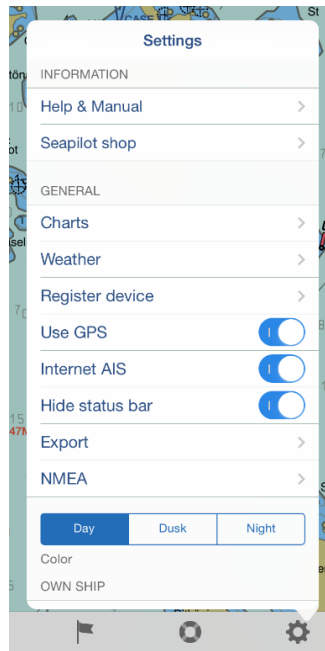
Settings

INFORMATION

Help & Manual

Seapilot shop

GENERAL

Charts

Weather

Register device

Use GPS

Internet AIS

Hide status bar

Export

NMEA

| Day | Dusk | Night |
|---|---|---|

Color

OWN SHIP